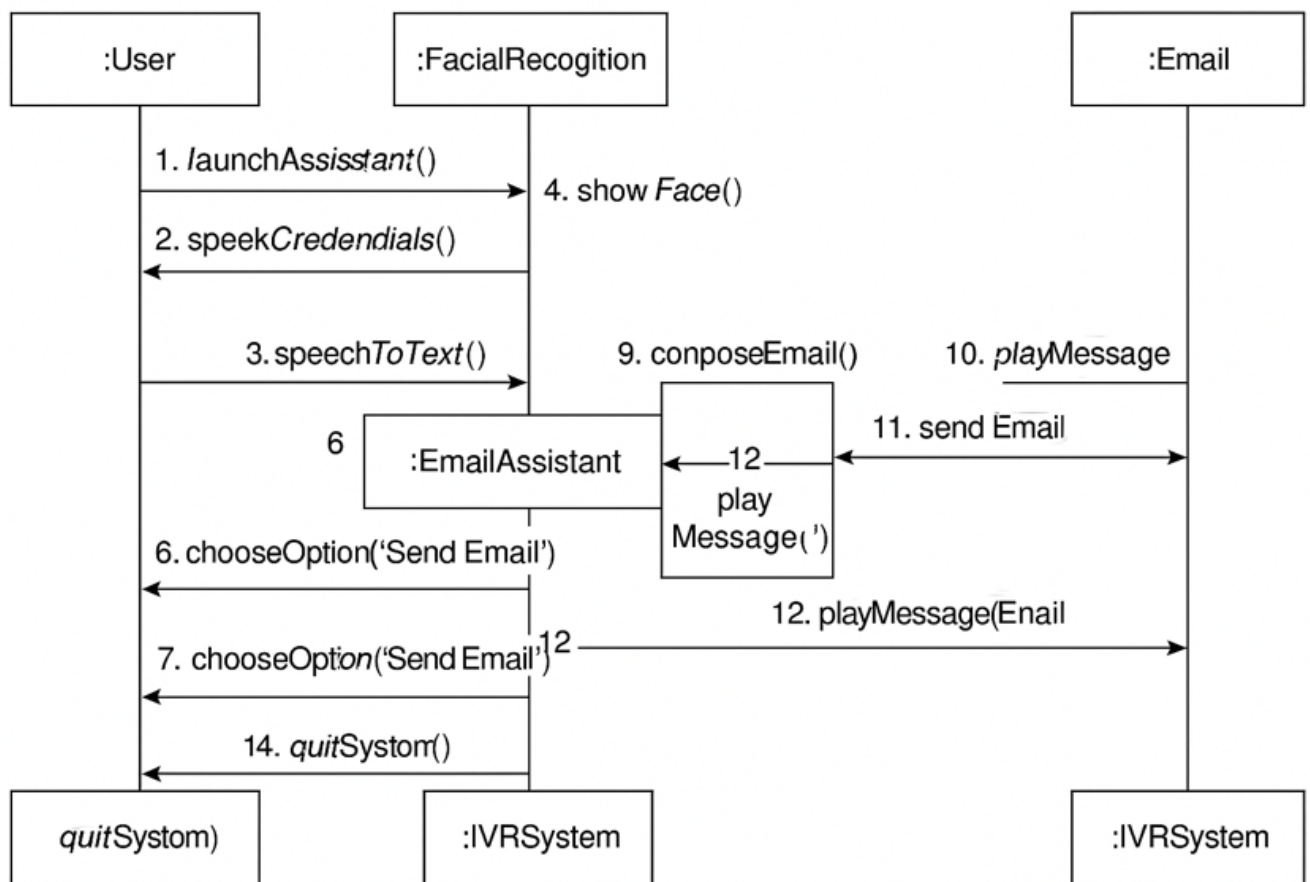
:User

:FacialRecogition

:Email

1. launchAssisstant()

4. show Face()

2. speekCredendials()

3. speechToText()

9. conposeEmail()

10. playMessage

11. send Email

6

:EmailAssistant

12

play Message(')

6. chooseOption('Send Email')

12. playMessage(Enail

7. chooseOption('Send Email')

12

14. quitSystom()

quitSystom)

:IVRSystem

:IVRSystem